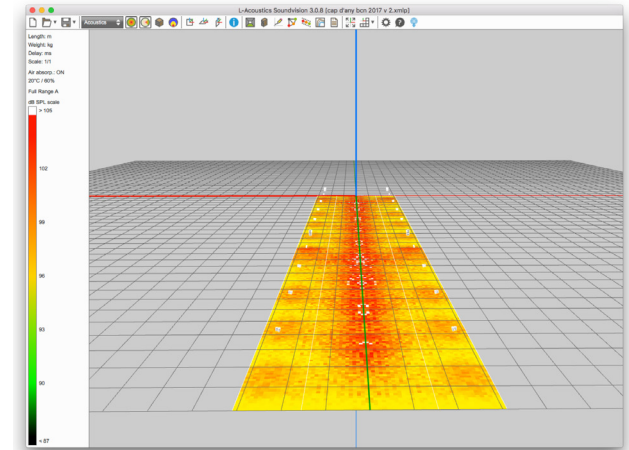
L-Acoustics Soundvision 3.0.8 [cap d'any bcn 2017 v 2.xmlp]

Acoustics

Length: m
Weight: kg
Delay: ms
Scale: 1/1

Air absorp.: ON
20°C / 60%

Full Range A

dB SPL scale

> 105

102

99

96

93

90

< 87